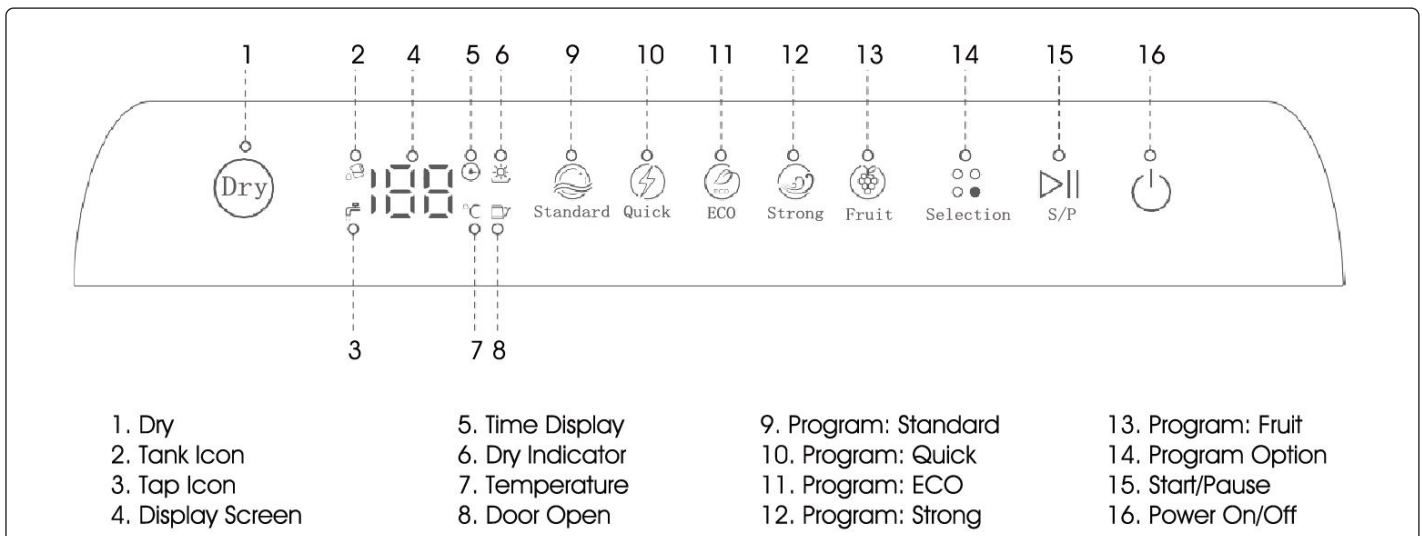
1 2 4 5 6 9 10 11 12 13 14 15 16

Dry

188

℃

Standard Quick ECO Strong Fruit Selection S/P

ECO

3 7 8

1. Dry
2. Tank Icon
3. Tap Icon
4. Display Screen

5. Time Display
6. Dry Indicator
7. Temperature
8. Door Open

9. Program: Standard
10. Program: Quick
11. Program: ECO
12. Program: Strong

13. Program: Fruit
14. Program Option
15. Start/Pause
16. Power On/Off